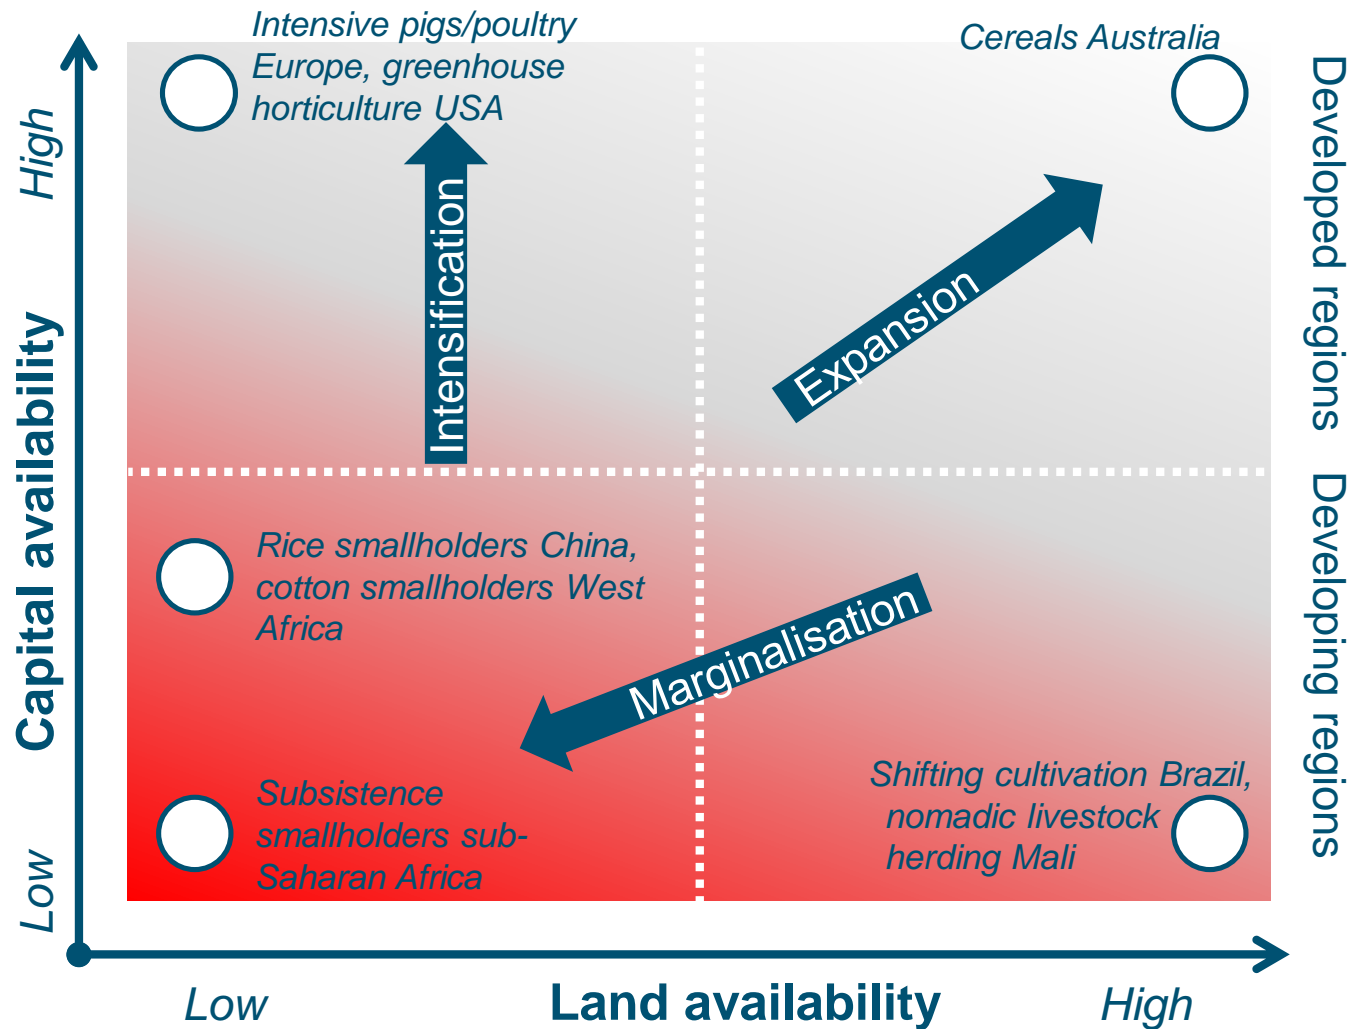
Intensive pigs/poultry Europe, greenhouse horticulture USA

Cereals Australia

Developed regions

High

Capital availability

Low

Intensification

Expansion

Rice smallholders China, cotton smallholders West Africa

Marginalisation

Developing regions

Subsistence smallholders sub-Saharan Africa

Shifting cultivation Brazil, nomadic livestock herding Mali

Low

Land availability

High